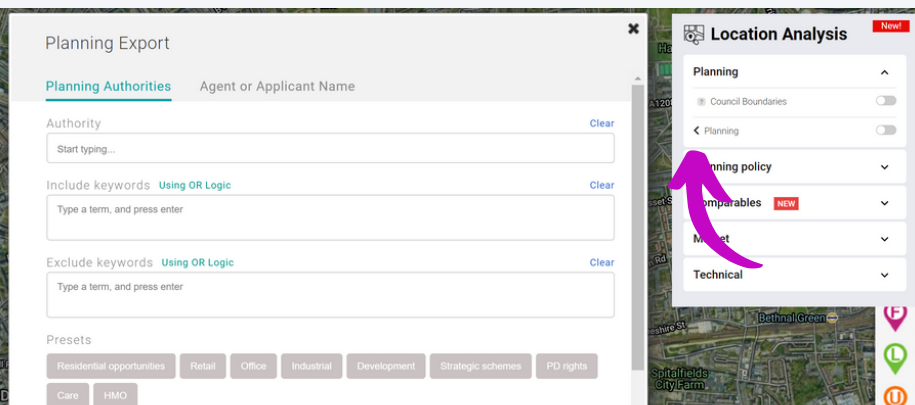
Planning Export

Planning Authorities Agent or Applicant Name

Authority Clear
Start typing...

Include keywords Using OR Logic Clear
Type a term, and press enter

Exclude keywords Using OR Logic Clear
Type a term, and press enter

Presets
Residential opportunities Retail Office Industrial Development Strategic schemes PD rights Care HMO

Location Analysis New!

Planning
Council Boundaries
Planning

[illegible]nning policy
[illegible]omparables NEW
M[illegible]et
Technical

Bethnal Green
Spitalfields City Farm
A120
Ha
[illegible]sset St
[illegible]eshire St
Rd